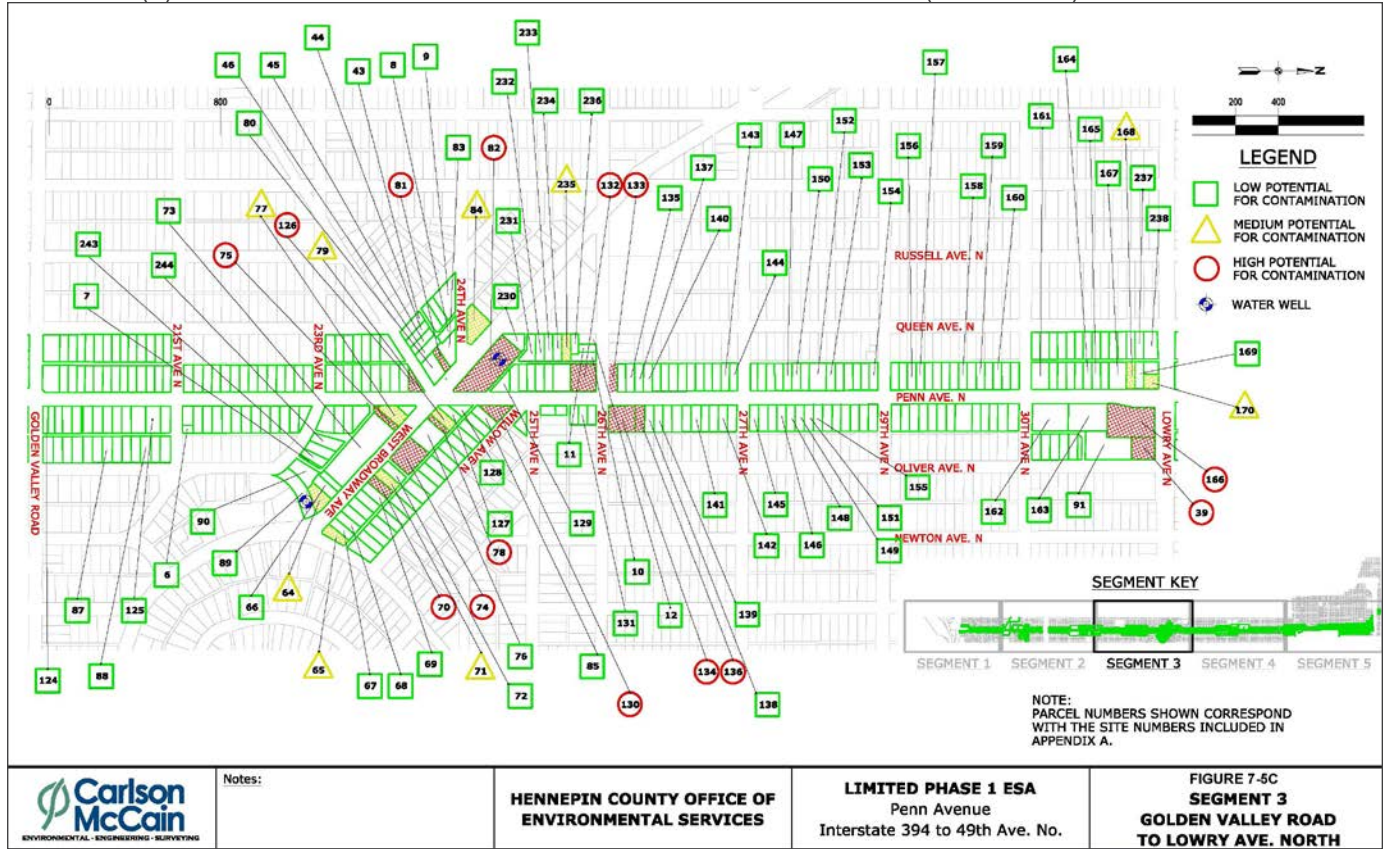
44
233
46
45
43
8
9
232
234
236
157
164
0
800
80
143
147
152
161
165
168
200
400
N
83
82
137
153
156
159
LEGEND
81
235
132
133
150
154
158
167
237
77
84
135
140
160
LOW POTENTIAL FOR CONTAMINATION
73
126
231
238
MEDIUM POTENTIAL FOR CONTAMINATION
79
243
75
144
RUSSELL AVE. N
HIGH POTENTIAL FOR CONTAMINATION
244
24TH AVE N
WATER WELL
7
230
QUEEN AVE. N
21ST AVE N
23RD AVE N
169
PENN AVE. N
170
GOLDEN VALLEY ROAD
WEST BROADWAY AVE
WILLOW AVE N
25TH AVE N
26TH AVE N
27TH AVE N
29TH AVE N
30TH AVE N
LOWRY AVE N
11
OLIVER AVE. N
155
166
128
141
145
148
151
162
163
91
39
90
129
127
NEWTON AVE. N
142
146
149
89
78
6
10
SEGMENT KEY
64
87
125
66
70
74
12
139
131
65
69
71
76
85
124
88
67
68
72
134
136
138
130
SEGMENT 1
SEGMENT 2
SEGMENT 3
SEGMENT 4
SEGMENT 5
NOTE: PARCEL NUMBERS SHOWN CORRESPOND WITH THE SITE NUMBERS INCLUDED IN APPENDIX A.
Carlson McCain
ENVIRONMENTAL · ENGINEERING · SURVEYING
Notes:
HENNEPIN COUNTY OFFICE OF ENVIRONMENTAL SERVICES
LIMITED PHASE 1 ESA
Penn Avenue
Interstate 394 to 49th Ave. No.
FIGURE 7-5C
SEGMENT 3
GOLDEN VALLEY ROAD TO LOWRY AVE. NORTH